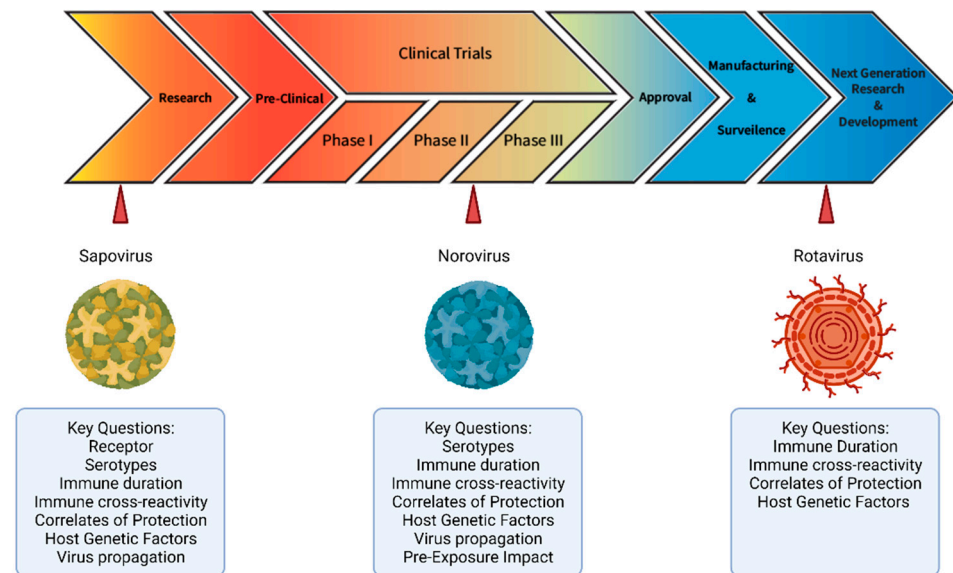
Research

Pre-Clinical

Clinical Trials

Phase I

Phase II

Phase III

Approval

Manufacturing & Surveilence

Next Generation Research & Development

Sapovirus

Norovirus

Rotavirus

Key Questions:
Receptor
Serotypes
Immune duration
Immune cross-reactivity
Correlates of Protection
Host Genetic Factors
Virus propagation

Key Questions:
Serotypes
Immune duration
Immune cross-reactivity
Correlates of Protection
Host Genetic Factors
Virus propagation
Pre-Exposure Impact

Key Questions:
Immune Duration
Immune cross-reactivity
Correlates of Protection
Host Genetic Factors